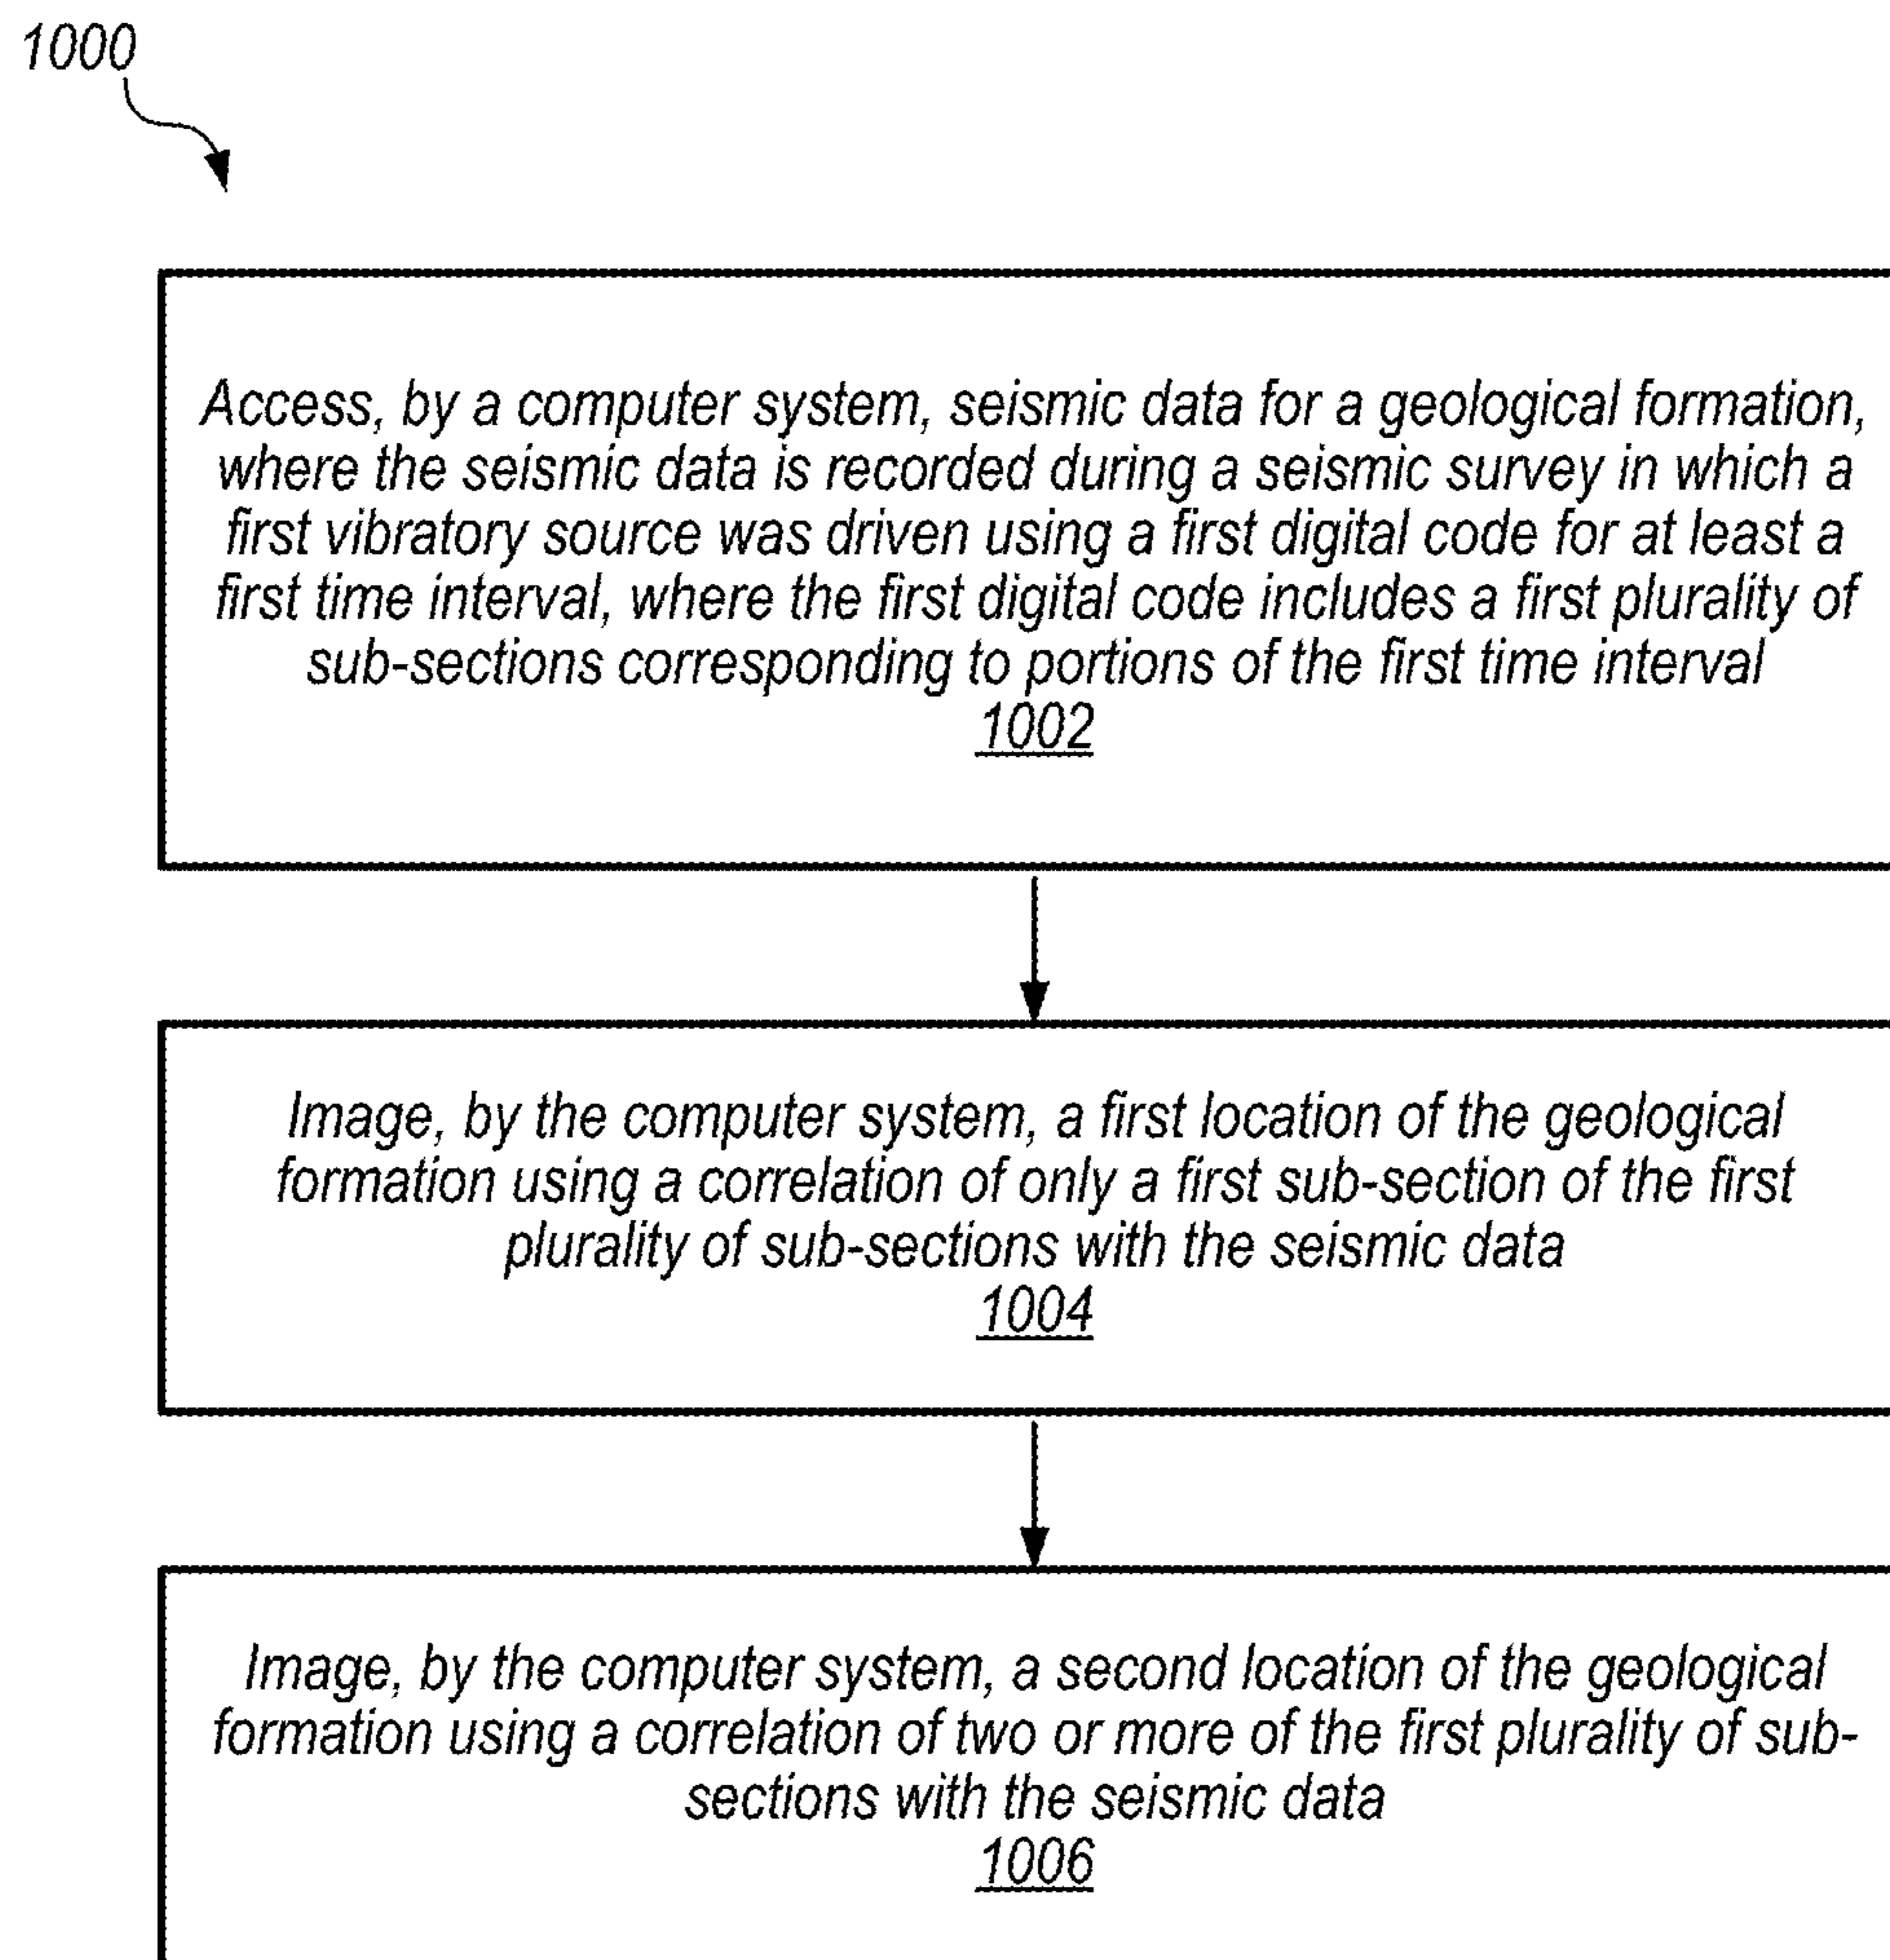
1000

Access, by a computer system, seismic data for a geological formation, where the seismic data is recorded during a seismic survey in which a first vibratory source was driven using a first digital code for at least a first time interval, where the first digital code includes a first plurality of sub-sections corresponding to portions of the first time interval
1002

Image, by the computer system, a first location of the geological formation using a correlation of only a first sub-section of the first plurality of sub-sections with the seismic data
1004

Image, by the computer system, a second location of the geological formation using a correlation of two or more of the first plurality of sub-sections with the seismic data
1006